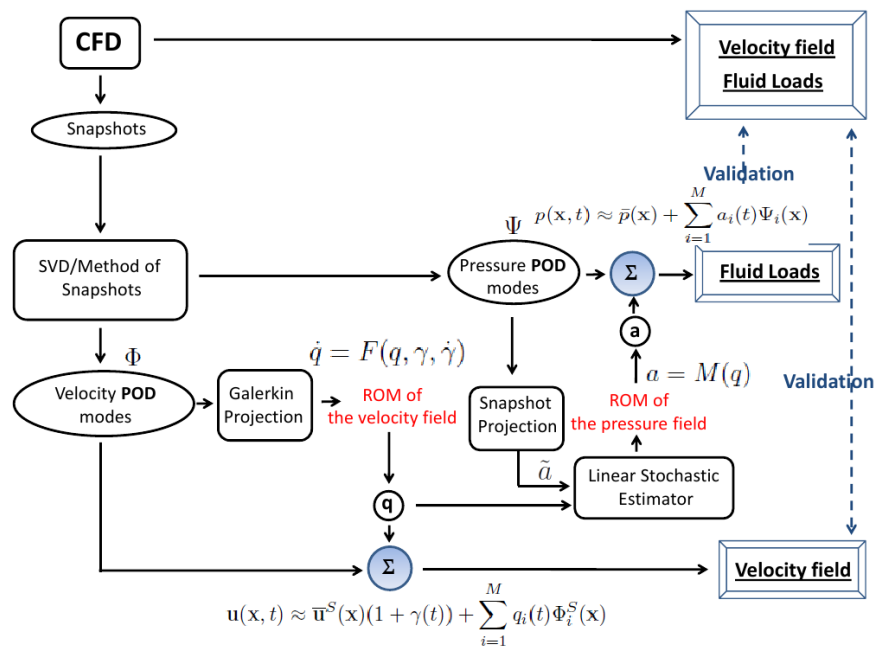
CFD

Velocity field
Fluid Loads

Snapshots

Validation

$p(\mathbf{x},t) \approx \bar{p}(\mathbf{x}) + \sum_{i=1}^{M} a_i(t)\Psi_i(\mathbf{x})$

$\Psi$

SVD/Method of Snapshots

Pressure POD modes

Σ

Fluid Loads

a

$\Phi$

$\dot{q} = F(q, \gamma, \dot{\gamma})$

$a = M(q)$

Validation

Velocity POD modes

Galerkin Projection

ROM of the velocity field

Snapshot Projection

ROM of the pressure field

$\tilde{a}$

Linear Stochastic Estimator

q

Σ

Velocity field

$\mathbf{u}(\mathbf{x},t) \approx \overline{\mathbf{u}}^S(\mathbf{x})(1+\gamma(t)) + \sum_{i=1}^{M} q_i(t)\Phi_i^S(\mathbf{x})$